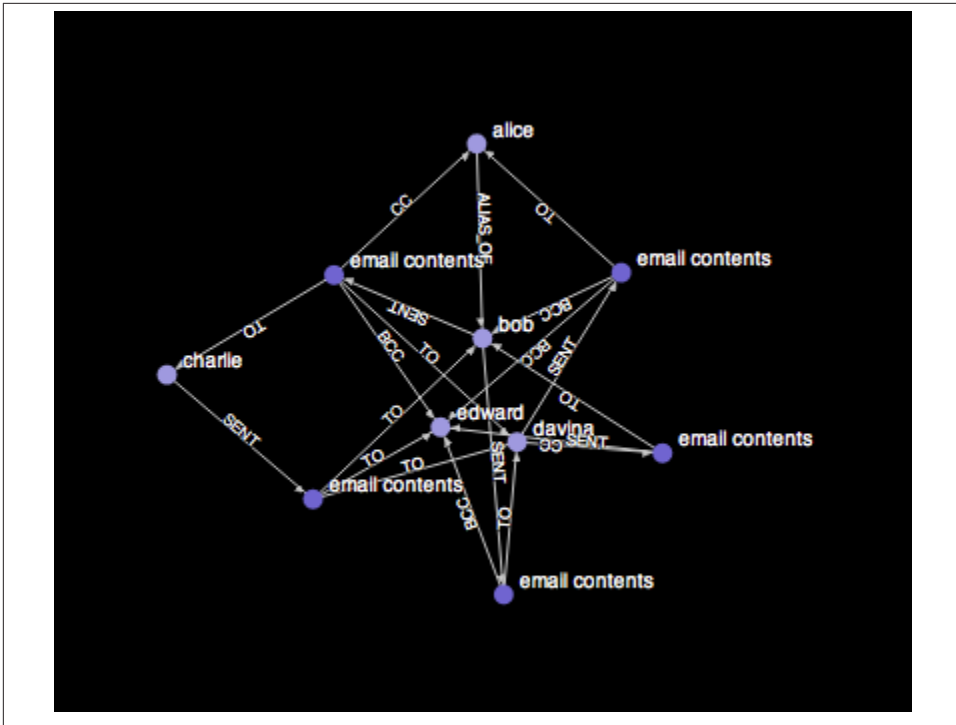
alice

CC

ALIAS_OF

TO

email contents

email contents

TO

SENT

BCC

bob

BCC

charlie

BCC

TO

SENT

TO

TO

SENT

edward

davina

CC

SENT

email contents

TO

TO

email contents

SENT

BCC

TO

email contents